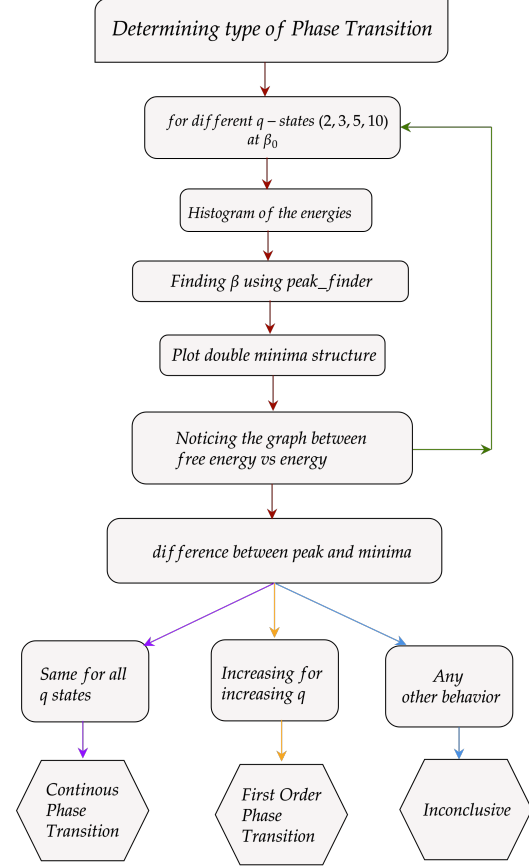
Determining type of Phase Transition

for different q – states (2, 3, 5, 10) at $\beta_0$

Histogram of the energies

Finding $\beta$ using peak_finder

Plot double minima structure

Noticing the graph between free energy vs energy

difference between peak and minima

Same for all q states

Increasing for increasing q

Any other behavior

Continous Phase Transition

First Order Phase Transition

Inconclusive